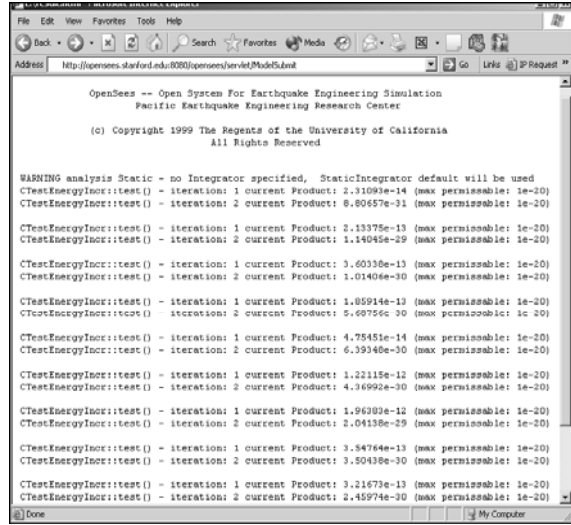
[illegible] - Microsoft Internet Explorer

File Edit View Favorites Tools Help

Back Search Favorites Media

Address http://opensees.stanford.edu:8080/opensees/servlet/ModelSubmit Go Links IP Request

OpenSees -- Open System For Earthquake Engineering Simulation
Pacific Earthquake Engineering Research Center

(c) Copyright 1999 The Regents of the University of California
All Rights Reserved

WARNING analysis Static - no Integrator specified, StaticIntegrator default will be used
CTestEnergyIncr::test() - iteration: 1 current Product: 2.31093e-14 (max permissable: 1e-20)
CTestEnergyIncr::test() - iteration: 2 current Product: 8.80657e-31 (max permissable: 1e-20)

CTestEnergyIncr::test() - iteration: 1 current Product: 2.13375e-13 (max permissable: 1e-20)
CTestEnergyIncr::test() - iteration: 2 current Product: 1.14045e-29 (max permissable: 1e-20)

CTestEnergyIncr::test() - iteration: 1 current Product: 3.60338e-13 (max permissable: 1e-20)
CTestEnergyIncr::test() - iteration: 2 current Product: 1.01406e-30 (max permissable: 1e-20)

CTestEnergyIncr::test() - iteration: 1 current Product: 1.85914e-13 (max permissable: 1e-20)
CTestEnergyIncr::test() - iteration: 2 current Product: 5.60756e-30 (max permissable: 1e-20)

CTestEnergyIncr::test() - iteration: 1 current Product: 4.75451e-14 (max permissable: 1e-20)
CTestEnergyIncr::test() - iteration: 2 current Product: 6.39348e-30 (max permissable: 1e-20)

CTestEnergyIncr::test() - iteration: 1 current Product: 1.22115e-12 (max permissable: 1e-20)
CTestEnergyIncr::test() - iteration: 2 current Product: 4.36992e-30 (max permissable: 1e-20)

CTestEnergyIncr::test() - iteration: 1 current Product: 1.96303e-12 (max permissable: 1e-20)
CTestEnergyIncr::test() - iteration: 2 current Product: 2.04138e-29 (max permissable: 1e-20)

CTestEnergyIncr::test() - iteration: 1 current Product: 3.54764e-13 (max permissable: 1e-20)
CTestEnergyIncr::test() - iteration: 2 current Product: 3.50438e-30 (max permissable: 1e-20)

CTestEnergyIncr::test() - iteration: 1 current Product: 3.21673e-13 (max permissable: 1e-20)
CTestEnergyIncr::test() - iteration: 2 current Product: 2.45974e-30 (max permissable: 1e-20)

Done My Computer